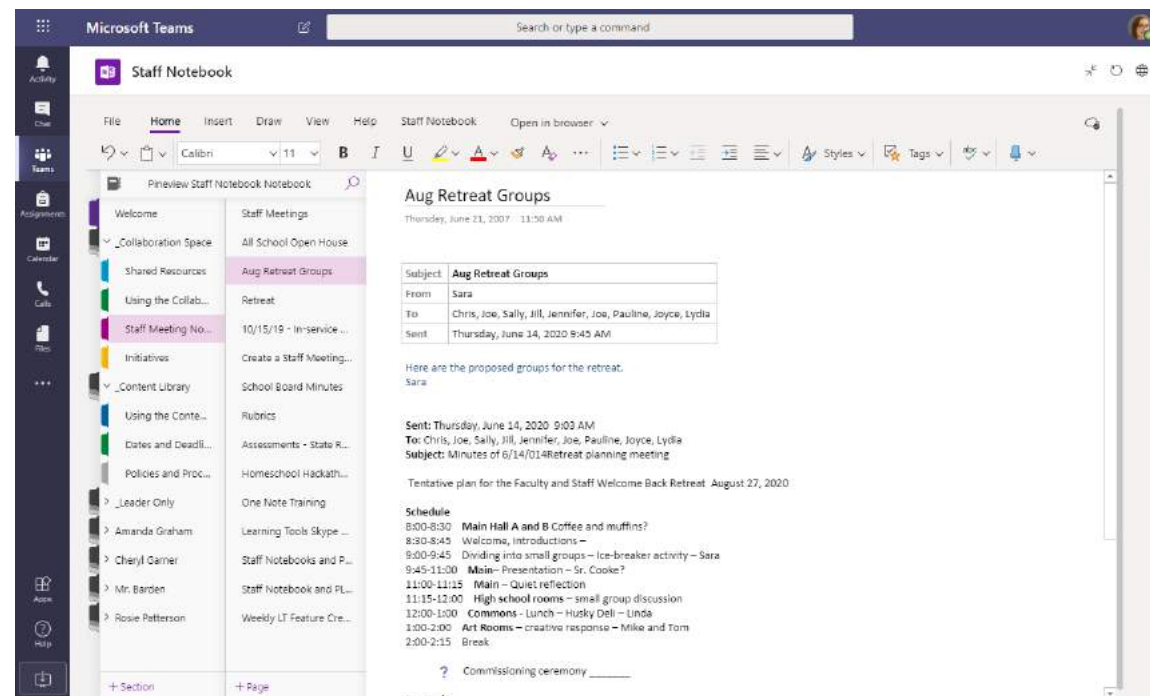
Microsoft Teams

Search or type a command

Activity
Chat
Teams
Assignments
Calendar
Calls
Files
...
Apps
Help

Staff Notebook

File Home Insert Draw View Help Staff Notebook Open in browser

Calibri 11 B I U Styles Tags

Pineview Staff Notebook Notebook

Welcome
_Collaboration Space
Shared Resources
Using the Collab...
Staff Meeting No...
Initiatives
_Content Library
Using the Conte...
Dates and Deadli...
Policies and Proc...
_Leader Only
Amanda Graham
Cheryl Garner
Mr. Barden
Rosie Patterson

+ Section

Staff Meetings
All School Open House
Aug Retreat Groups
Retreat
10/15/19 - In-service ...
Create a Staff Meeting...
School Board Minutes
Rubrics
Assessments - State R...
Homeschool Hackath...
One Note Training
Learning Tools Skype ...
Staff Notebooks and P...
Staff Notebook and PL...
Weekly LT Feature Cre...

+ Page

Aug Retreat Groups

Thursday, June 21, 2007 11:50 AM

| Subject | Aug Retreat Groups |
|---|---|
| From | Sara |
| To | Chris, Joe, Sally, Jill, Jennifer, Joe, Pauline, Joyce, Lydia |
| Sent | Thursday, June 14, 2020 9:45 AM |

Here are the proposed groups for the retreat.
Sara

Sent: Thursday, June 14, 2020 9:03 AM
To: Chris, Joe, Sally, Jill, Jennifer, Joe, Pauline, Joyce, Lydia
Subject: Minutes of 6/14/014Retreat planning meeting

Tentative plan for the Faculty and Staff Welcome Back Retreat August 27, 2020

Schedule
8:00-8:30 Main Hall A and B Coffee and muffins?
8:30-8:45 Welcome, introductions –
9:00-9:45 Dividing into small groups – Ice-breaker activity – Sara
9:45-11:00 Main– Presentation – Sr. Cooke?
11:00-11:15 Main – Quiet reflection
11:15-12:00 High school rooms – small group discussion
12:00-1:00 Commons - Lunch – Husky Deli – Linda
1:00-2:00 Art Rooms – creative response – Mike and Tom
2:00-2:15 Break

? Commissioning ceremony _______